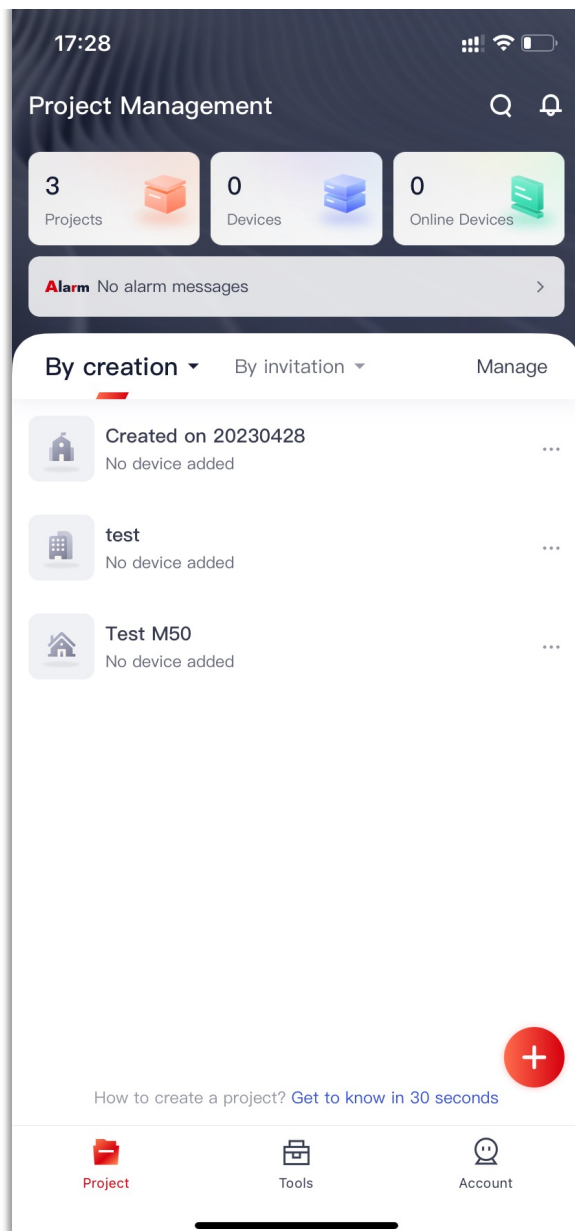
17:28

Project Management

3
Projects

0
Devices

0
Online Devices

Alarm No alarm messages

By creation By invitation Manage

Created on 20230428
No device added

test
No device added

Test M50
No device added

How to create a project? Get to know in 30 seconds

Project Tools Account